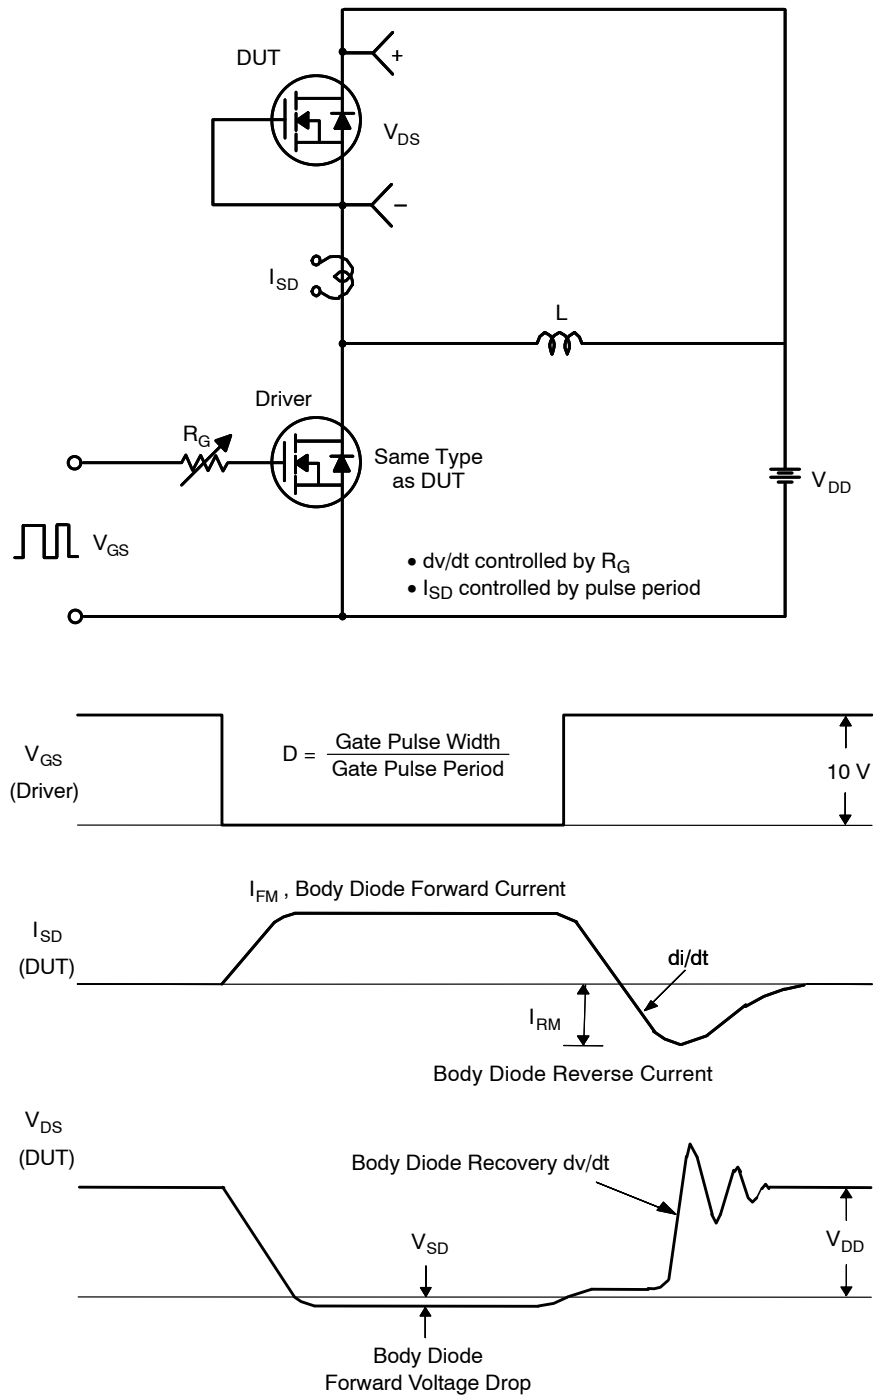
DUT

+

$V_{DS}$

–

$I_{SD}$

L

Driver

$R_G$

Same Type as DUT

$V_{DD}$

$V_{GS}$

• dv/dt controlled by $R_G$
• $I_{SD}$ controlled by pulse period

$V_{GS}$ (Driver)

D = $\frac{\text{Gate Pulse Width}}{\text{Gate Pulse Period}}$

10 V

$I_{FM}$ , Body Diode Forward Current

$I_{SD}$ (DUT)

di/dt

$I_{RM}$

Body Diode Reverse Current

$V_{DS}$ (DUT)

Body Diode Recovery dv/dt

$V_{SD}$

$V_{DD}$

Body Diode Forward Voltage Drop